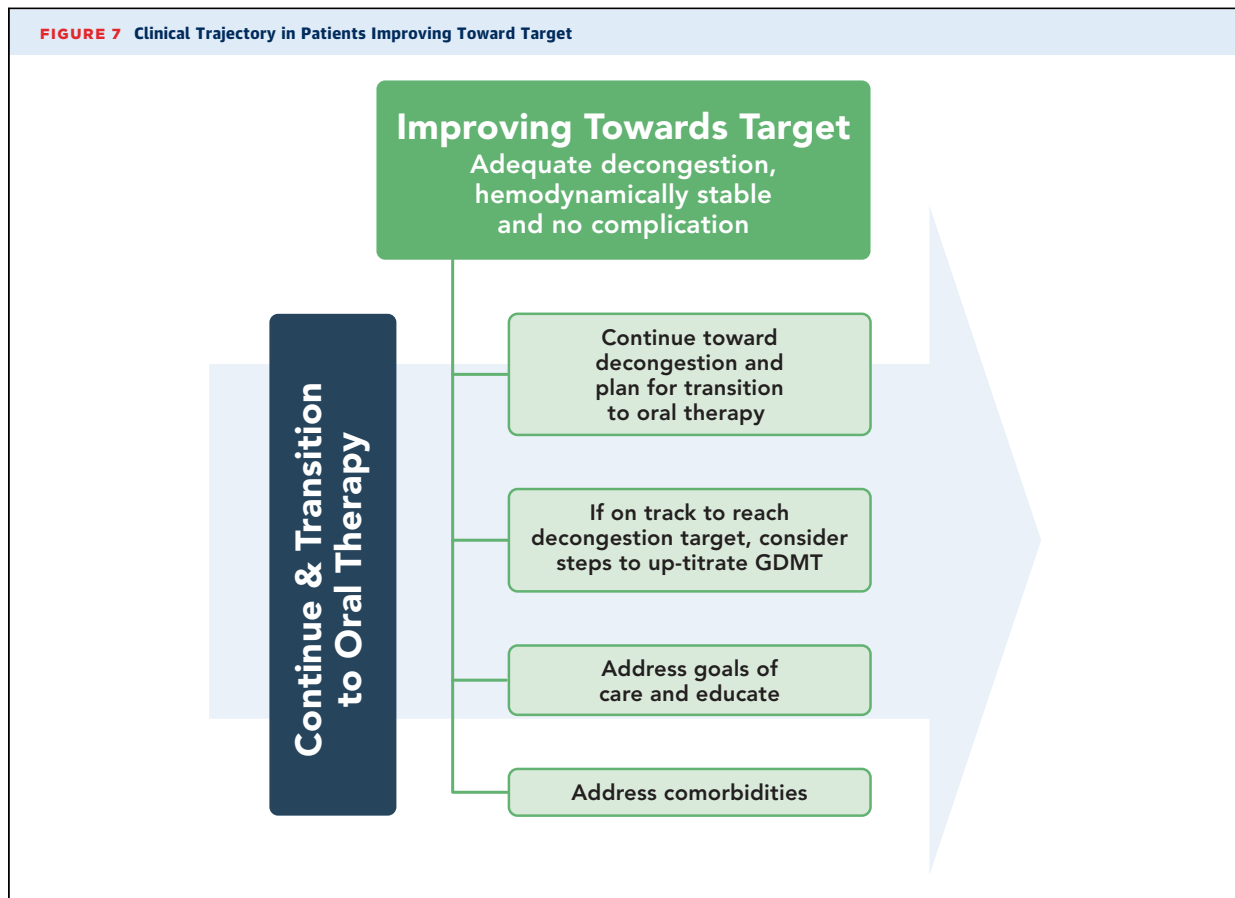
FIGURE 7 Clinical Trajectory in Patients Improving Toward Target

Improving Towards Target
Adequate decongestion, hemodynamically stable and no complication

Continue & Transition to Oral Therapy

Continue toward decongestion and plan for transition to oral therapy

If on track to reach decongestion target, consider steps to up-titrate GDMT

Address goals of care and educate

Address comorbidities